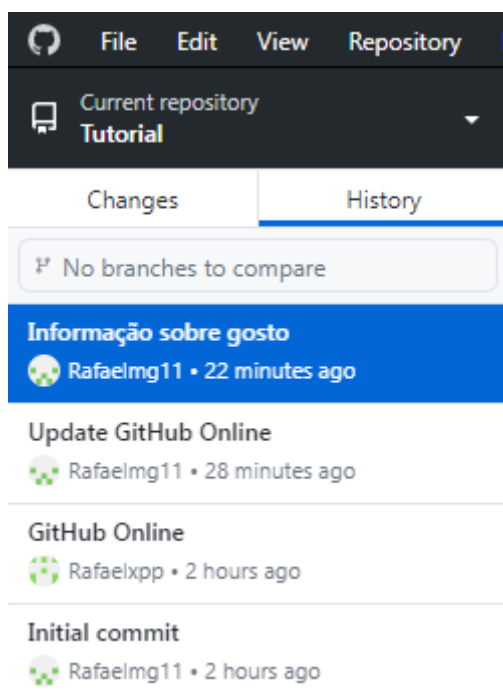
File Edit View Repository

Current repository
Tutorial

Changes History

No branches to compare

Informação sobre gosto
Rafaelmg11 • 22 minutes ago

Update GitHub Online
Rafaelmg11 • 28 minutes ago

GitHub Online
Rafaelxpp • 2 hours ago

Initial commit
Rafaelmg11 • 2 hours ago